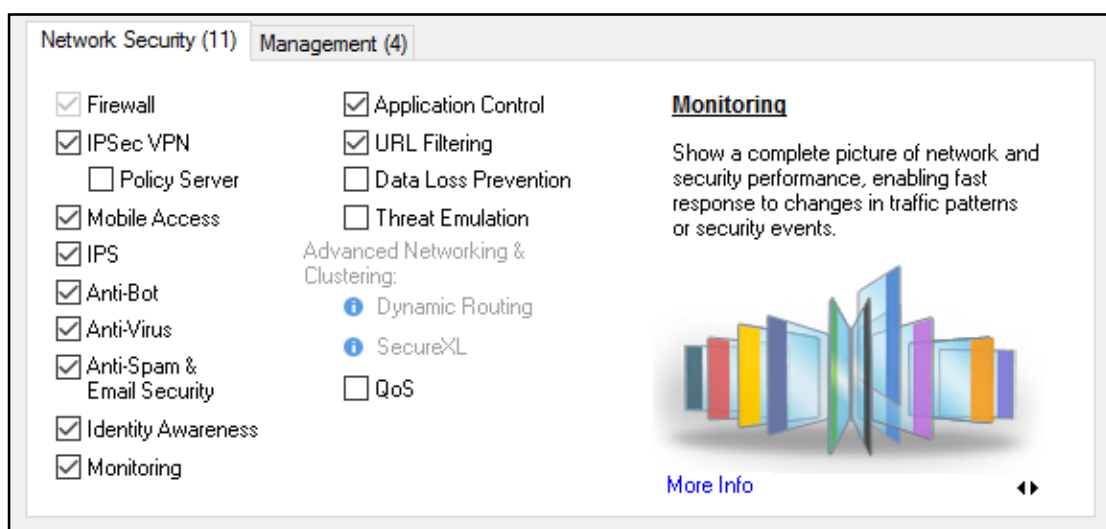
Network Security (11) Management (4)

Firewall
IPSec VPN
Policy Server
Mobile Access
IPS
Anti-Bot
Anti-Virus
Anti-Spam & Email Security
Identity Awareness
Monitoring

Application Control
URL Filtering
Data Loss Prevention
Threat Emulation
Advanced Networking & Clustering:
Dynamic Routing
SecureXL
QoS

Monitoring

Show a complete picture of network and security performance, enabling fast response to changes in traffic patterns or security events.

More Info